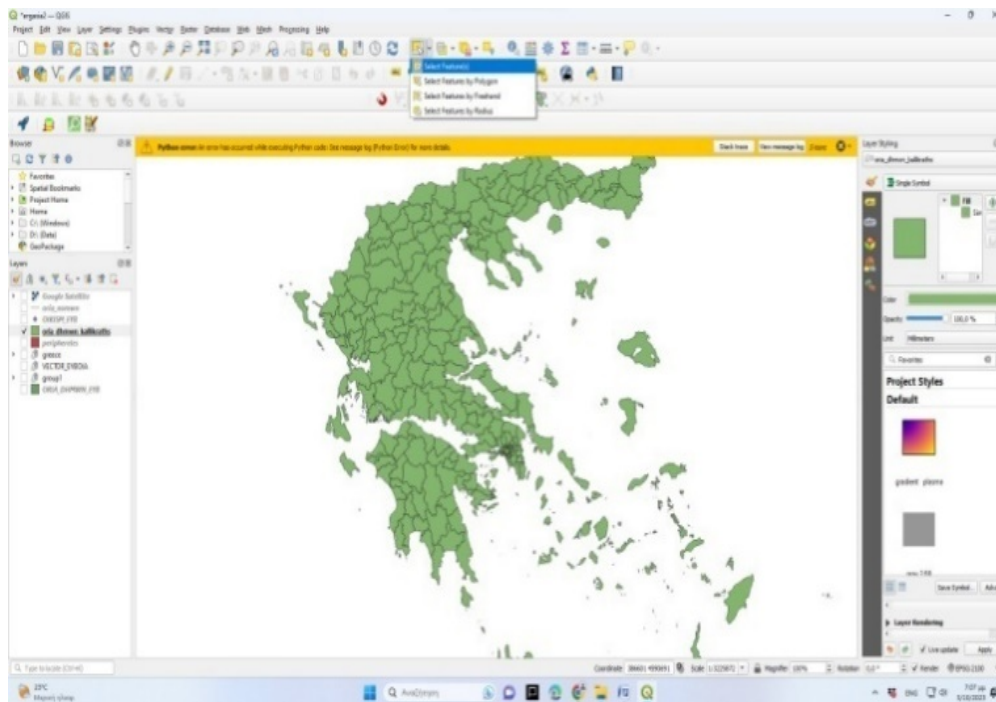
*ergasia2 — QGIS

Project Edit View Layer Settings Plugins Vector Raster Database Web Mesh Processing Help

Select Feature(s)
Select Features by Polygon
Select Features by Freehand
Select Features by Radius

Browser

Favorites
Spatial Bookmarks
Project Home
Home
C:\ (Windows)
D:\ (Data)
GeoPackage

Layers

Google Satellite
oria_nomon
OIKISM_FIX
oria_dhmon_kallikraths
periphereies
greece
VECTOR_EVBOIA
group1
ORIA_DHMWN_FIX

Python error An error has occurred while executing Python code: See message log (Python Error) for more details. Stack trace View message log Dismiss

Layer Styling

oria_dhmon_kallikraths

Single Symbol

Fill

Color

Opacity 100,0 %

Unit Millimeters

Favorites

Project Styles

Default

gradient plasma

Save Symbol... Adv

Layer Rendering

Live update Apply

Type to locate (Ctrl+K)

Coordinate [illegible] Scale 1:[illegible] Magnifier 100% Rotation 0,0 ° Render EPSG:2100

27°C
Μερική ηλιοφάνεια

Αναζήτηση

7:07 μμ
5/10/2023